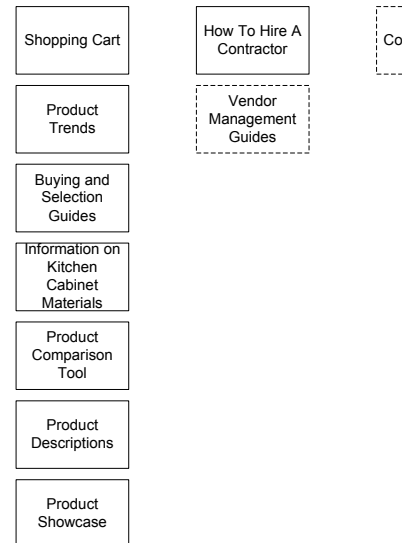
Shopping Cart

Product Trends

Buying and Selection Guides

Information on Kitchen Cabinet Materials

Product Comparison Tool

Product Descriptions

Product Showcase

How To Hire A Contractor

Vendor Management Guides

Co